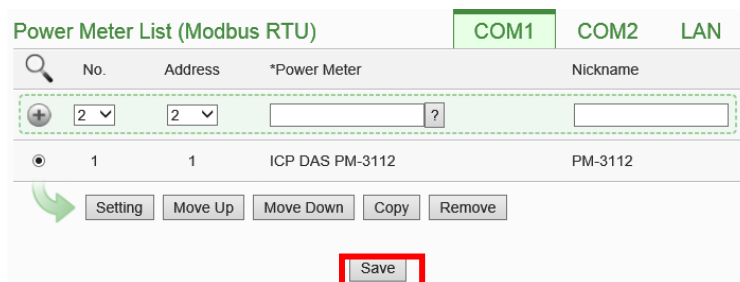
Power Meter List (Modbus RTU)

COM1 COM2 LAN

| No. | Address | *Power Meter | Nickname |
|---|---|---|---|
| 2 | 2 | ? | |
| 1 | 1 | ICP DAS PM-3112 | PM-3112 |

Setting Move Up Move Down Copy Remove

Save